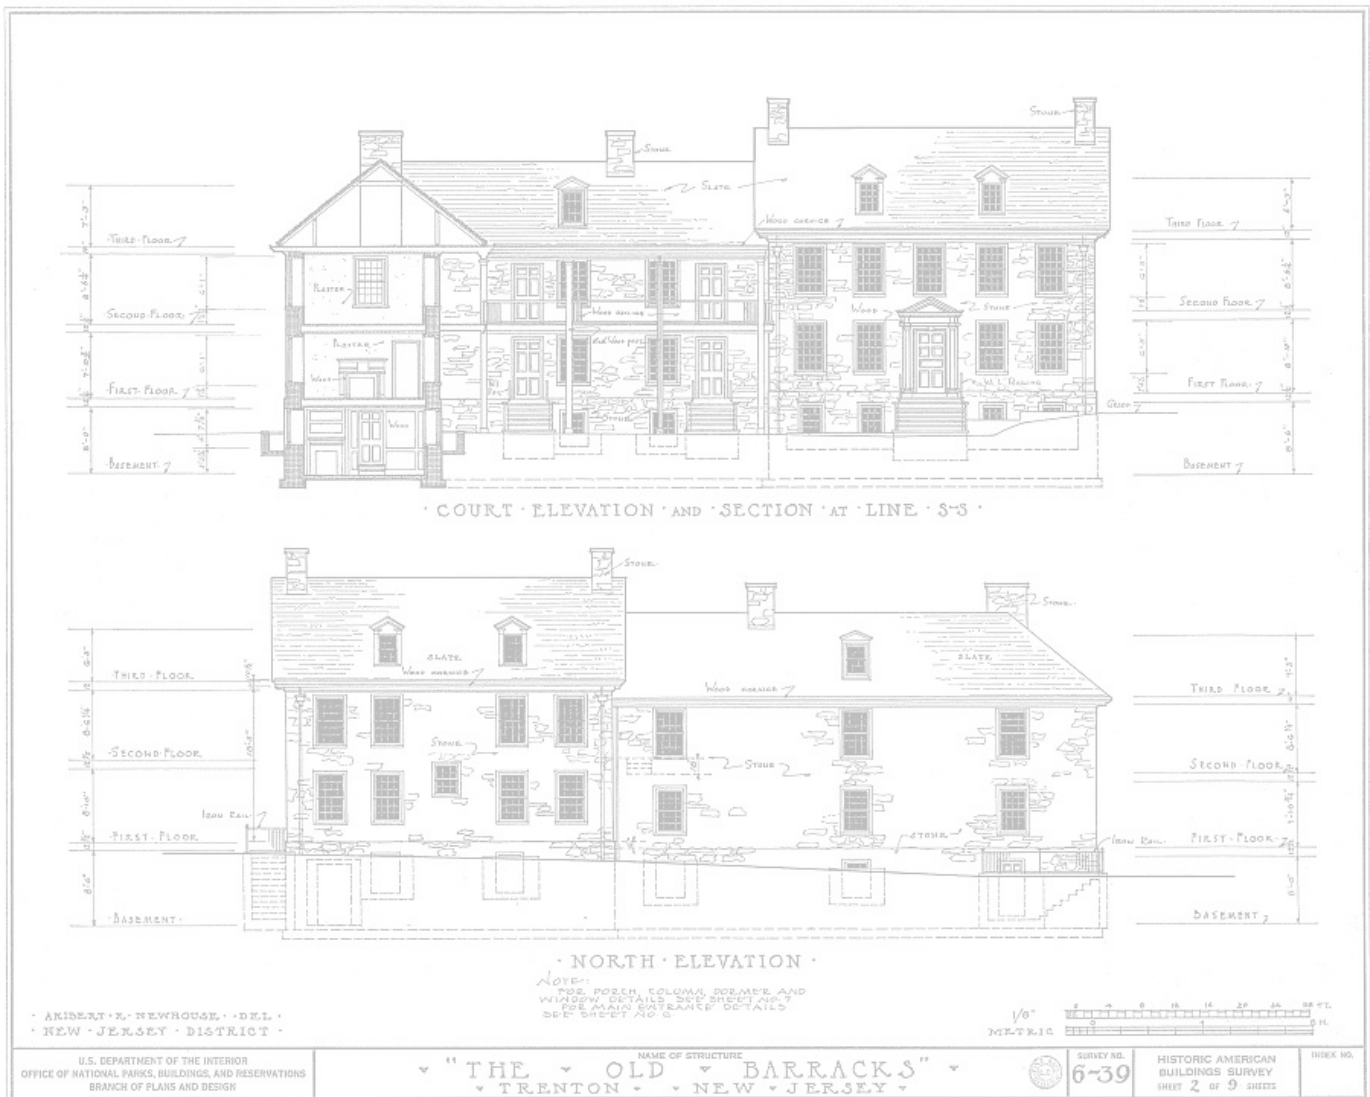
STONE
STONE
SLATE
WOOD CORNICE
THIRD FLOOR
THIRD FLOOR
PLASTER
SECOND FLOOR
SECOND FLOOR
WOOD RAILING
STONE
WOOD
PLASTER
Old Wood post
FIRST FLOOR
FIRST FLOOR
WOOD
W. I. RAILING
GRADE
STONE
WOOD
BASEMENT
BASEMENT

· COURT · ELEVATION · AND · SECTION · AT · LINE · S-S ·

STONE
STONE
SLATE
SLATE
THIRD FLOOR
WOOD CORNICE
THIRD FLOOR
WOOD CORNICE
STONE
SECOND FLOOR
STONE
SECOND FLOOR
IRON RAIL
STONE
FIRST FLOOR
IRON RAIL
FIRST FLOOR
BASEMENT
BASEMENT

· NORTH · ELEVATION ·

NOTE:
FOR PORCH, COLUMN, DORMER AND WINDOW DETAILS SEE SHEET NO. 7
FOR MAIN ENTRANCE DETAILS SEE SHEET NO. 6

· AKIBERT · K · NEWHOUSE · · DEL ·
· NEW · JERSEY · DISTRICT ·

1/8"
METRIC

U.S. DEPARTMENT OF THE INTERIOR
OFFICE OF NATIONAL PARKS, BUILDINGS, AND RESERVATIONS
BRANCH OF PLANS AND DESIGN

NAME OF STRUCTURE
"THE · OLD · BARRACKS"
· TRENTON · · NEW · JERSEY ·

SURVEY NO.
6-39

HISTORIC AMERICAN BUILDINGS SURVEY
SHEET 2 OF 9 SHEETS

INDEX NO.